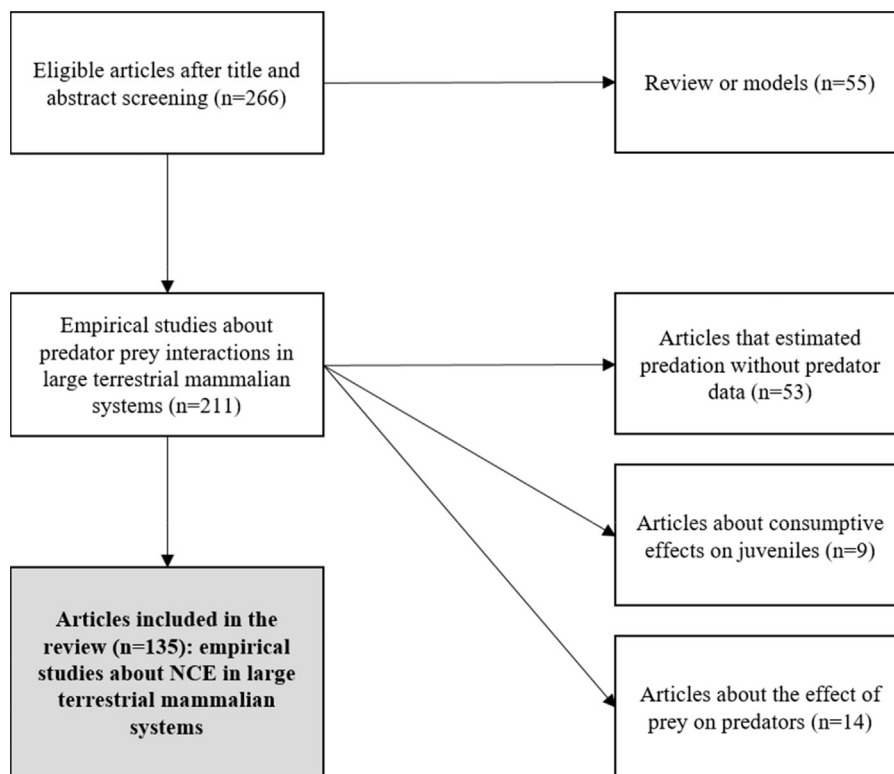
Eligible articles after title and abstract screening (n=266)

Review or models (n=55)

Empirical studies about predator prey interactions in large terrestrial mammalian systems (n=211)

Articles that estimated predation without predator data (n=53)

Articles about consumptive effects on juveniles (n=9)

Articles included in the review (n=135): empirical studies about NCE in large terrestrial mammalian systems

Articles about the effect of prey on predators (n=14)